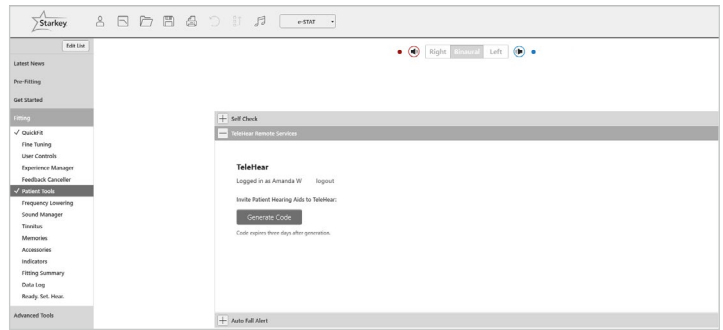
Starkey

e-STAT

Edit List

Latest News

Pre-Fitting

Get Started

Fitting

✓ QuickFit

Fine Tuning

User Controls

Experience Manager

Feedback Canceller

✓ Patient Tools

Frequency Lowering

Sound Manager

Tinnitus

Memories

Accessories

Indicators

Fitting Summary

Data Log

Ready. Set. Hear.

Advanced Tools

Right Binaural Left

Self Check

TeleHear Remote Services

TeleHear

Logged in as Amanda W logout

Invite Patient Hearing Aids to TeleHear:

Generate Code

Code expires three days after generation.

Auto Fall Alert